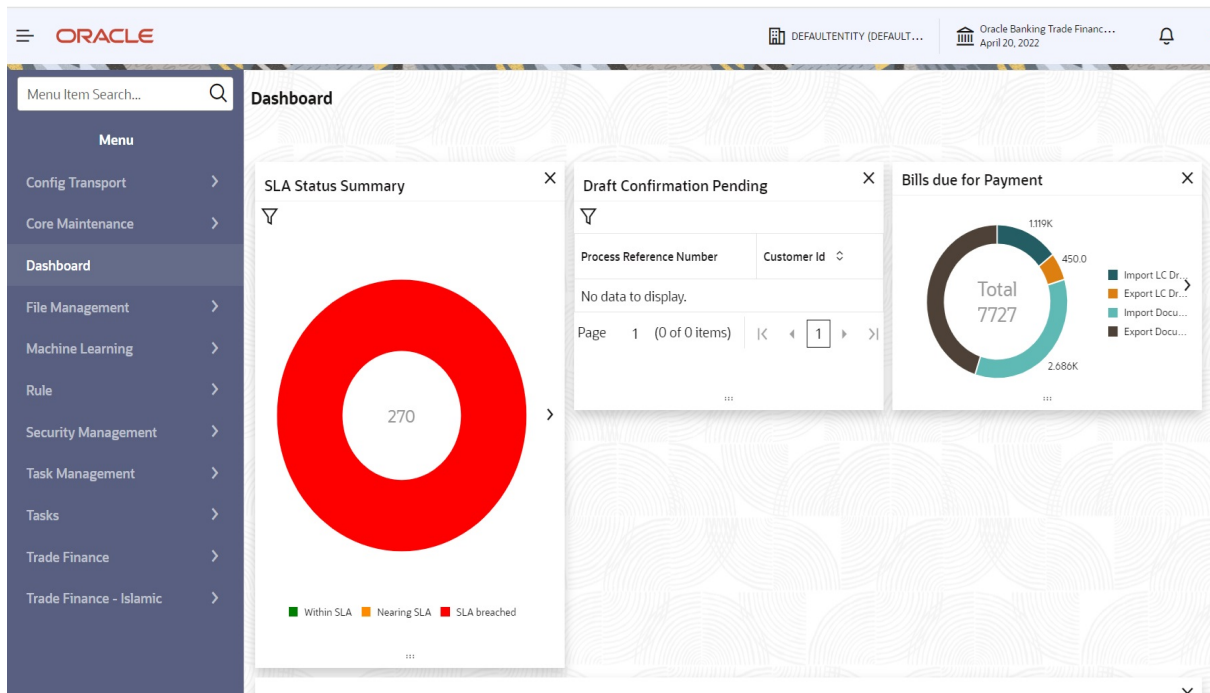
ORACLE

DEFAULTENTITY (DEFAULT...

Oracle Banking Trade Financ...
April 20, 2022

Menu Item Search...

Menu

Config Transport

Core Maintenance

Dashboard

File Management

Machine Learning

Rule

Security Management

Task Management

Tasks

Trade Finance

Trade Finance - Islamic

Dashboard

SLA Status Summary

270

Within SLA Nearing SLA SLA breached

Draft Confirmation Pending

| Process Reference Number | Customer Id |
|---|---|
| No data to display. | |

Page 1 (0 of 0 items) 1

Bills due for Payment

1.119K

450.0

Total
7727

2.686K

Import LC Dr...
Export LC Dr...
Import Docu...
Export Docu...